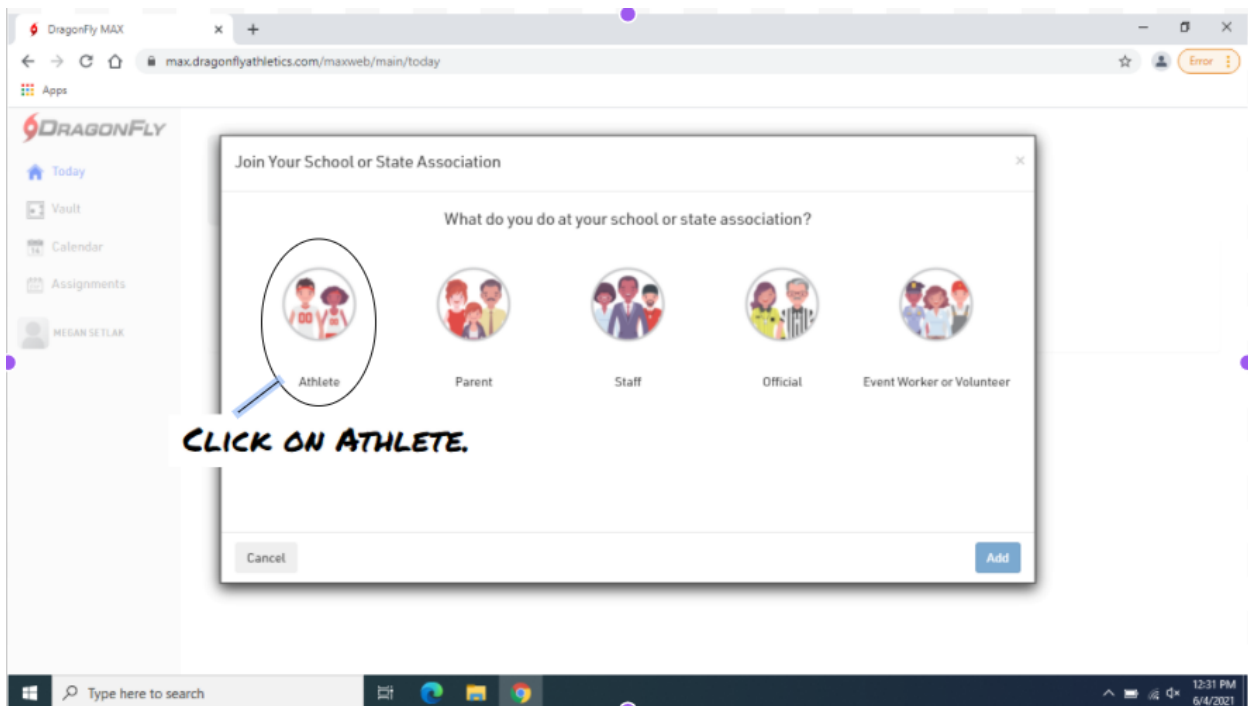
DragonFly MAX
max.dragonflyathletics.com/maxweb/main/today
Error
Apps

DRAGONFLY
Today
Vault
Calendar
Assignments
MEGAN SETLAK

Join Your School or State Association
×
What do you do at your school or state association?
Athlete
Parent
Staff
Official
Event Worker or Volunteer

CLICK ON ATHLETE.

Cancel
Add

Type here to search
12:31 PM
6/4/2021